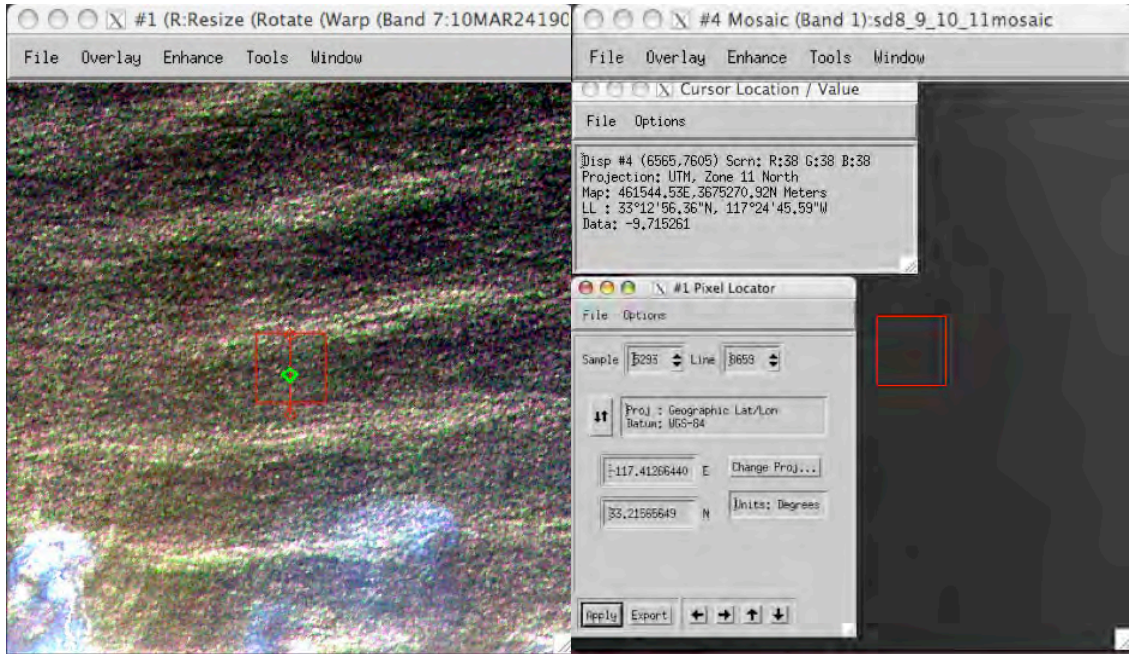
#1 (R:Resize (Rotate (Warp (Band 7:10MAR24190

File Overlay Enhance Tools Window

#4 Mosaic (Band 1):sd8_9_10_11mosaic

File Overlay Enhance Tools Window

Cursor Location / Value

File Options

Disp #4 (6565,7605) Scrn: R:38 G:38 B:38
Projection: UTM, Zone 11 North
Map: 461544.53E,3675270.92N Meters
LL : 33°12'56.36"N, 117°24'45.59"W
Data: -9.715261

#1 Pixel Locator

File Options

Sample 5293 Line 8659

Proj : Geographic Lat/Lon
Datum: WGS-84

-117.41266440 E

Change Proj...

33.21565649 N

Units: Degrees

Apply Export